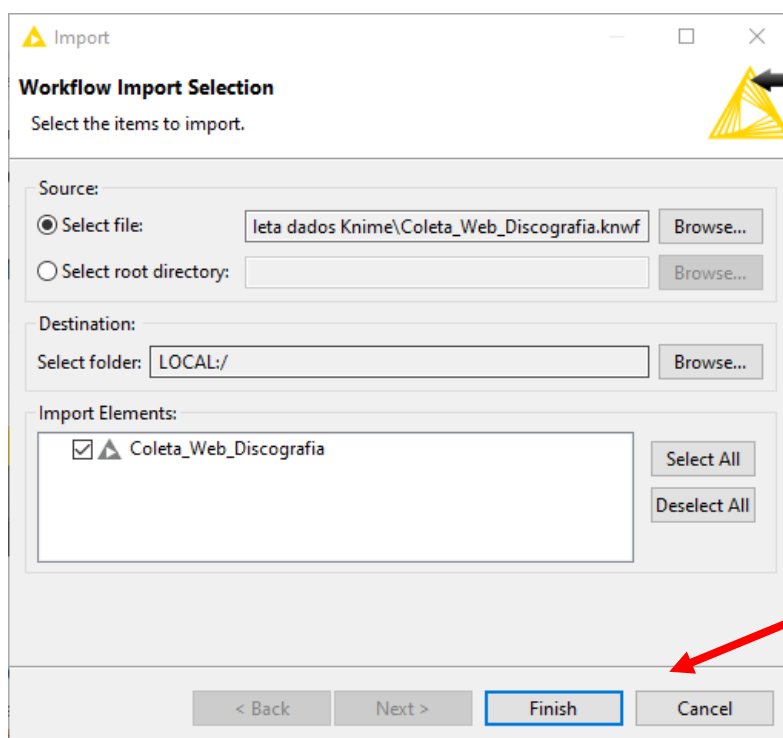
Import

Workflow Import Selection

Select the items to import.

Source:

Select file: leta dados Knime\Coleta_Web_Discografia.knwf Browse...

Select root directory: Browse...

Destination:

Select folder: LOCAL:/ Browse...

Import Elements:

Coleta_Web_Discografia

Select All

Deselect All

< Back Next > Finish Cancel